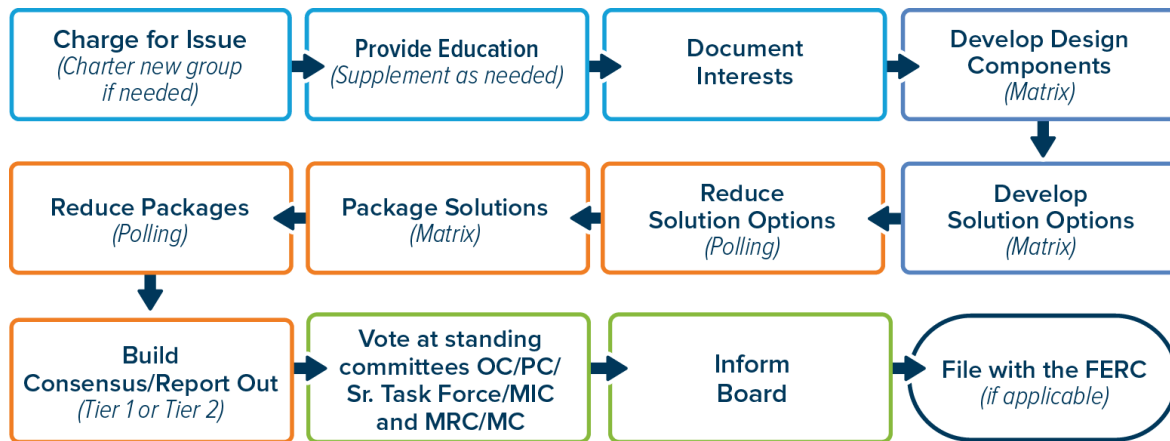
Charge for Issue
(Charter new group if needed)

Provide Education
(Supplement as needed)

Document Interests

Develop Design Components
(Matrix)

Develop Solution Options
(Matrix)

Reduce Solution Options
(Polling)

Package Solutions
(Matrix)

Reduce Packages
(Polling)

Build Consensus/Report Out
(Tier 1 or Tier 2)

Vote at standing committees OC/PC/ Sr. Task Force/MIC and MRC/MC

Inform Board

File with the FERC
(if applicable)